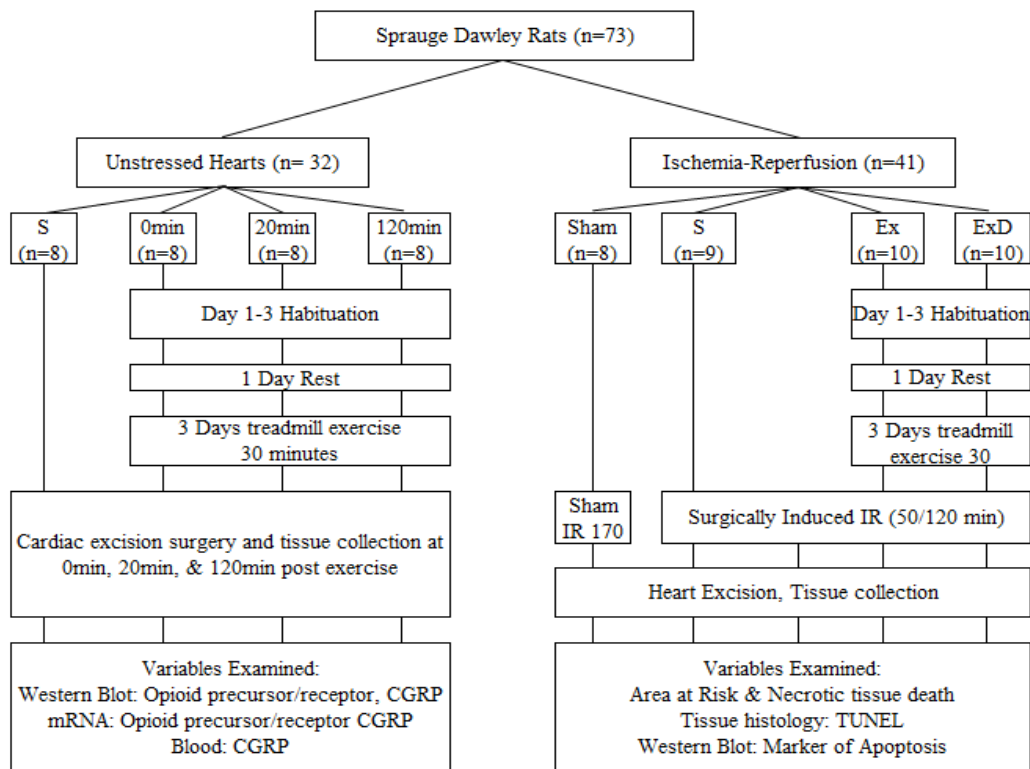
Sprauge Dawley Rats (n=73)

Unstressed Hearts (n= 32)

S (n=8)

0min (n=8)

20min (n=8)

120min (n=8)

Day 1-3 Habituation

1 Day Rest

3 Days treadmill exercise 30 minutes

Cardiac excision surgery and tissue collection at 0min, 20min, & 120min post exercise

Variables Examined:
Western Blot: Opioid precursor/receptor, CGRP
mRNA: Opioid precursor/receptor CGRP
Blood: CGRP

Ischemia-Reperfusion (n=41)

Sham (n=8)

S (n=9)

Ex (n=10)

ExD (n=10)

Day 1-3 Habituation

1 Day Rest

3 Days treadmill exercise 30

Sham IR 170

Surgically Induced IR (50/120 min)

Heart Excision, Tissue collection

Variables Examined:
Area at Risk & Necrotic tissue death
Tissue histology: TUNEL
Western Blot: Marker of Apoptosis